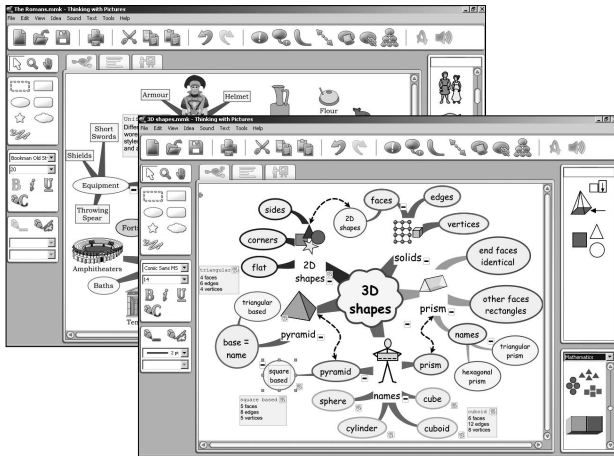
The Romans.mmk - Thinking with Pictures
File Edit View Idea Sound Text Tools Help

Armour
Helmet
Flour
Uni
Diffe
wore
style
and
Short Swords
Shields
Equipment
Throwing Spear
Fort
Amphitheaters
Baths
Te
Bookman Old St
20
B I U

3D shapes.mmk - Thinking with Pictures
File Edit View Idea Sound Text Tools Help

sides
faces
edges
2D shapes
vertices
corners
flat
2D shapes
solids
end faces identical
triangular
4 faces
6 edges
4 vertices
3D shapes
triangular based
prism
other faces rectangles
pyramid
names
triangular prism
base = name
hexagonal prism
prism
pyramid
square based
square based
5 faces
8 edges
5 vertices
sphere
names
cube
cuboid
cylinder
cuboid
6 faces
12 edges
8 vertices
Comic Sans MS
14
B I U
2 pt
Mathematics